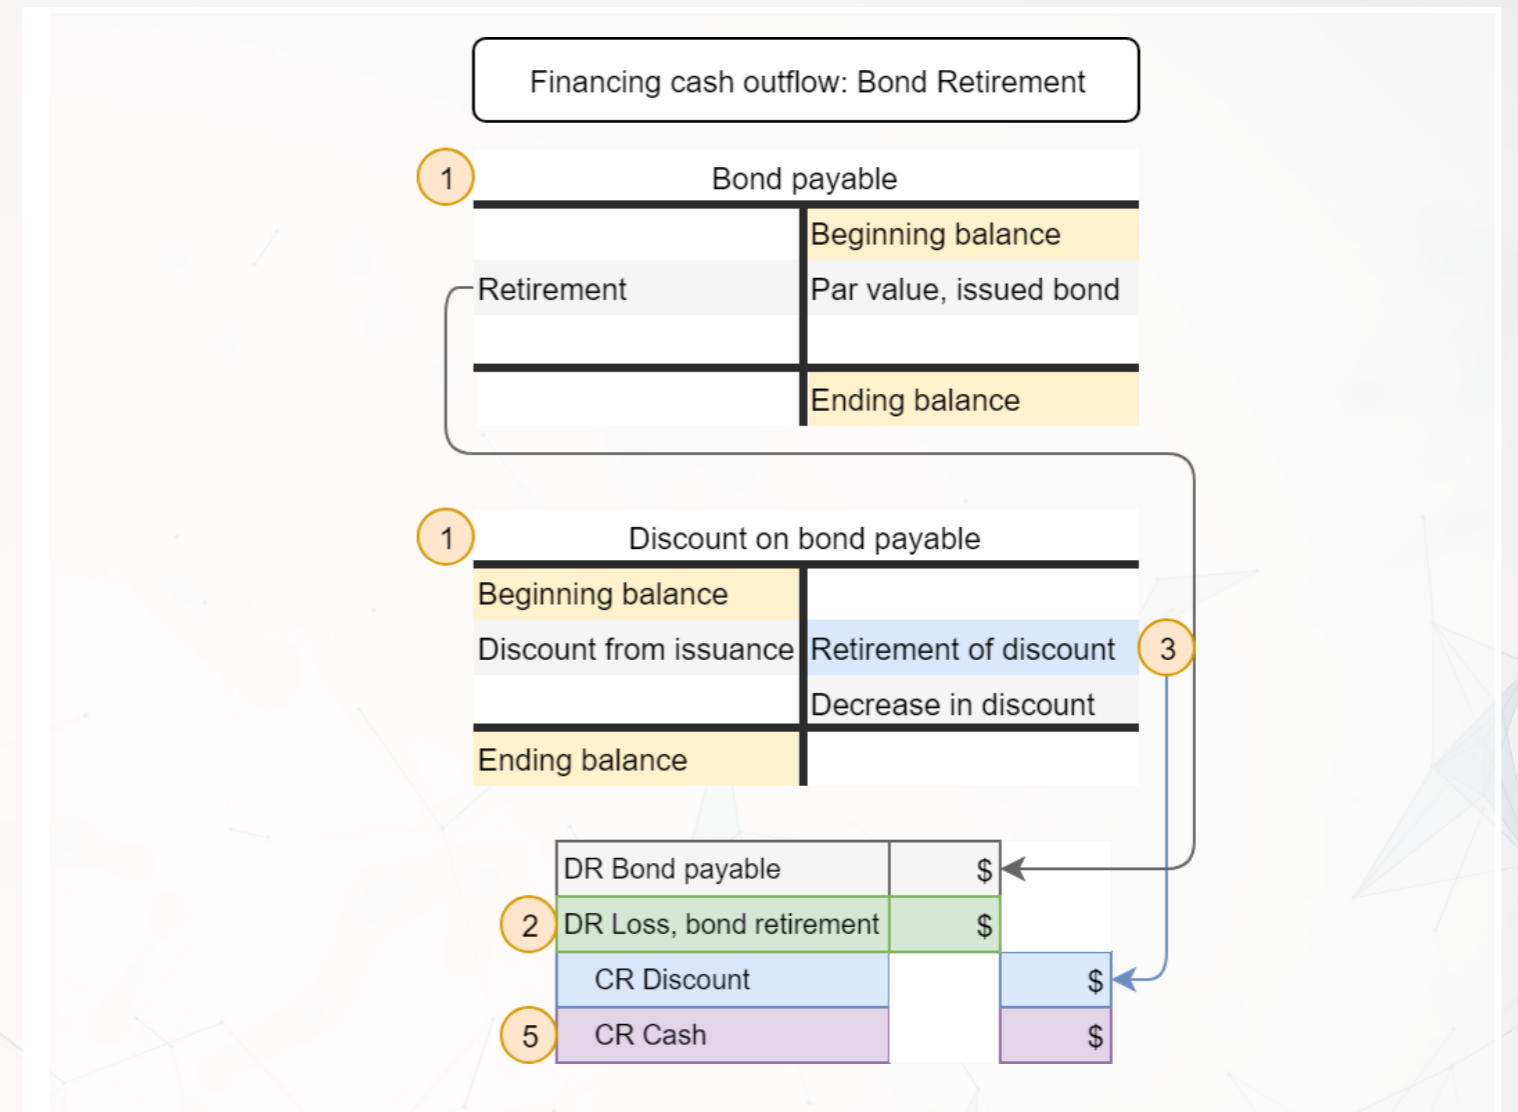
Financing cash outflow: Bond Retirement

1

Bond payable

| | |
|---|---|
| | Beginning balance |
| Retirement | Par value, issued bond |
| | |
| | Ending balance |

1

Discount on bond payable

| | |
|---|---|
| Beginning balance | |
| Discount from issuance | Retirement of discount |
| | Decrease in discount |
| Ending balance | |

3

| | | |
|---|---|---|
| DR Bond payable | $ | |
| DR Loss, bond retirement | $ | |
| CR Discount | | $ |
| CR Cash | | $ |

2

5